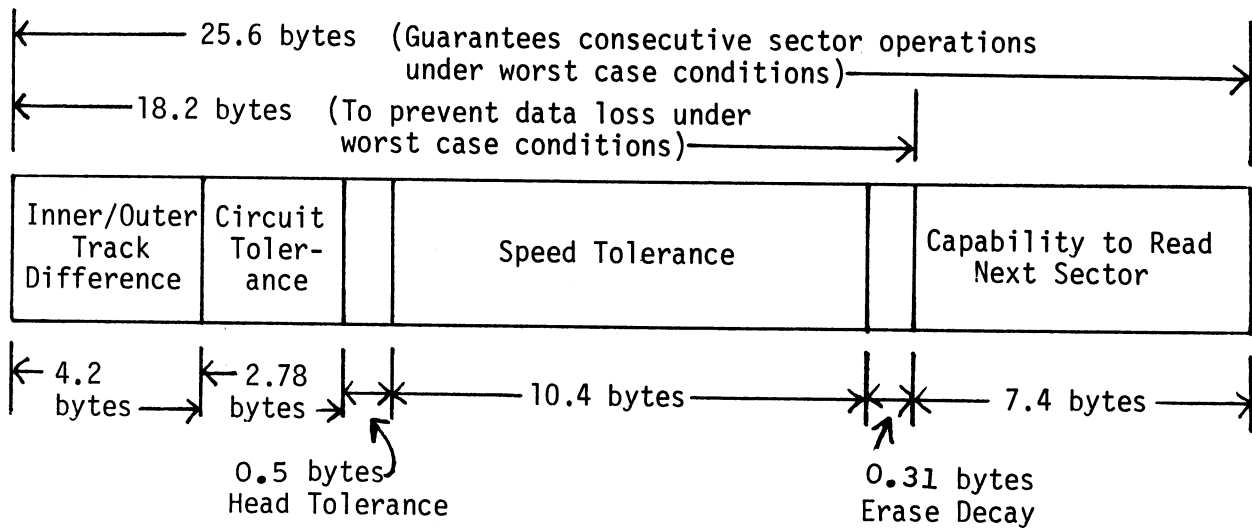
25.6 bytes (Guarantees consecutive sector operations under worst case conditions)

18.2 bytes (To prevent data loss under worst case conditions)

Inner/Outer Track Difference

Circuit Tolerance

Speed Tolerance

Capability to Read Next Sector

4.2 bytes

2.78 bytes

10.4 bytes

7.4 bytes

0.5 bytes Head Tolerance

0.31 bytes Erase Decay